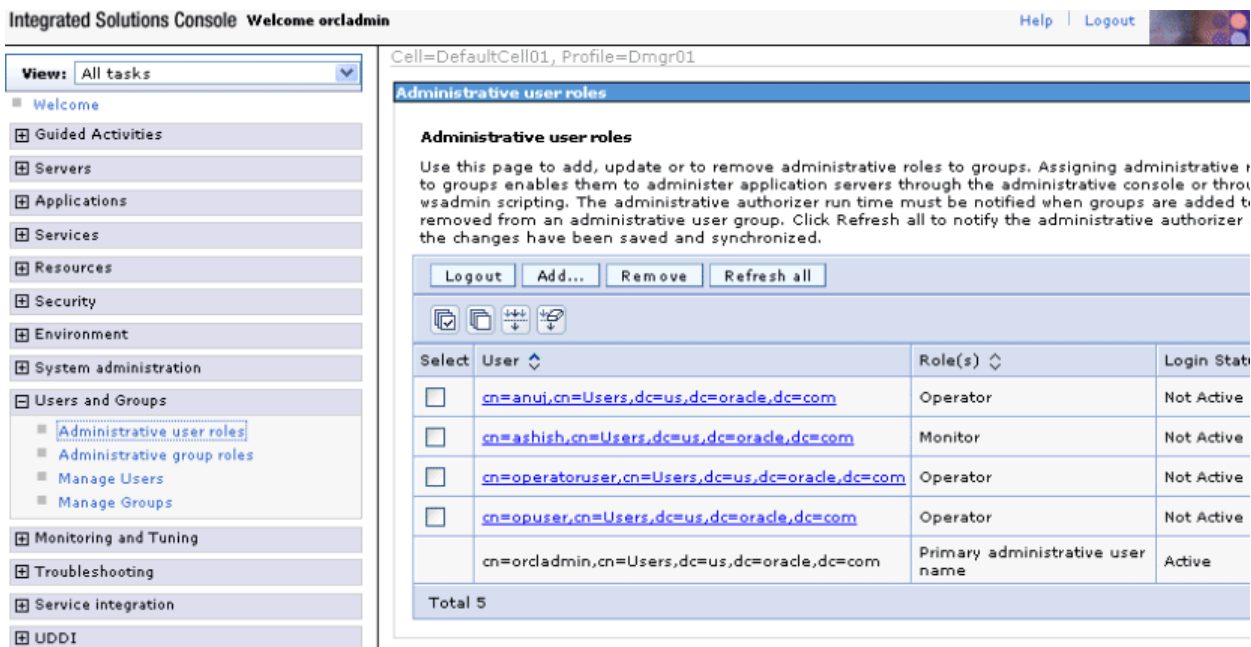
Integrated Solutions Console Welcome orcladmin

Help | Logout

View: All tasks

Welcome

⊞ Guided Activities

⊞ Servers

⊞ Applications

⊞ Services

⊞ Resources

⊞ Security

⊞ Environment

⊞ System administration

⊟ Users and Groups

Administrative user roles

Administrative group roles

Manage Users

Manage Groups

⊞ Monitoring and Tuning

⊞ Troubleshooting

⊞ Service integration

⊞ UDDI

Cell=DefaultCell01, Profile=Dmgr01

Administrative user roles

Administrative user roles

Use this page to add, update or to remove administrative roles to groups. Assigning administrative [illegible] to groups enables them to administer application servers through the administrative console or throu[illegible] wsadmin scripting. The administrative authorizer run time must be notified when groups are added t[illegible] removed from an administrative user group. Click Refresh all to notify the administrative authorizer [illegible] the changes have been saved and synchronized.

Logout | Add... | Remove | Refresh all

| Select | User | Role(s) | Login Stat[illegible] |
|---|---|---|---|
| ☐ | cn=anuj,cn=Users,dc=us,dc=oracle,dc=com | Operator | Not Active |
| ☐ | cn=ashish,cn=Users,dc=us,dc=oracle,dc=com | Monitor | Not Active |
| ☐ | cn=operatoruser,cn=Users,dc=us,dc=oracle,dc=com | Operator | Not Active |
| ☐ | cn=opuser,cn=Users,dc=us,dc=oracle,dc=com | Operator | Not Active |
| | cn=orcladmin,cn=Users,dc=us,dc=oracle,dc=com | Primary administrative user name | Active |

Total 5